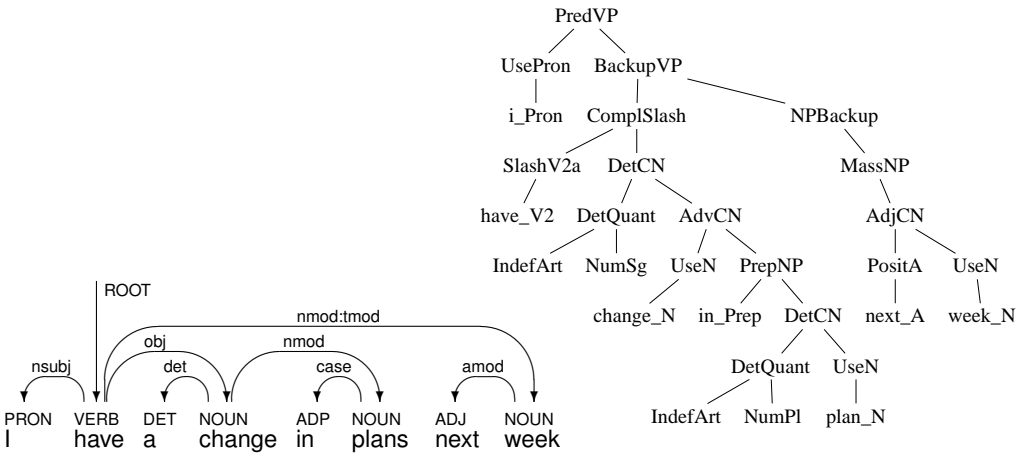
ROOT
nmod:tmod
obj
nmod
nsubj
det
case
amod

| PRON | VERB | DET | NOUN | ADP | NOUN | ADJ | NOUN |
|---|---|---|---|---|---|---|---|
| I | have | a | change | in | plans | next | week |

PredVP
UsePron
BackupVP
i_Pron
ComplSlash
NPBackup
SlashV2a
DetCN
MassNP
have_V2
DetQuant
AdvCN
AdjCN
IndefArt
NumSg
UseN
PrepNP
PositA
UseN
change_N
in_Prep
DetCN
next_A
week_N
DetQuant
UseN
IndefArt
NumPl
plan_N